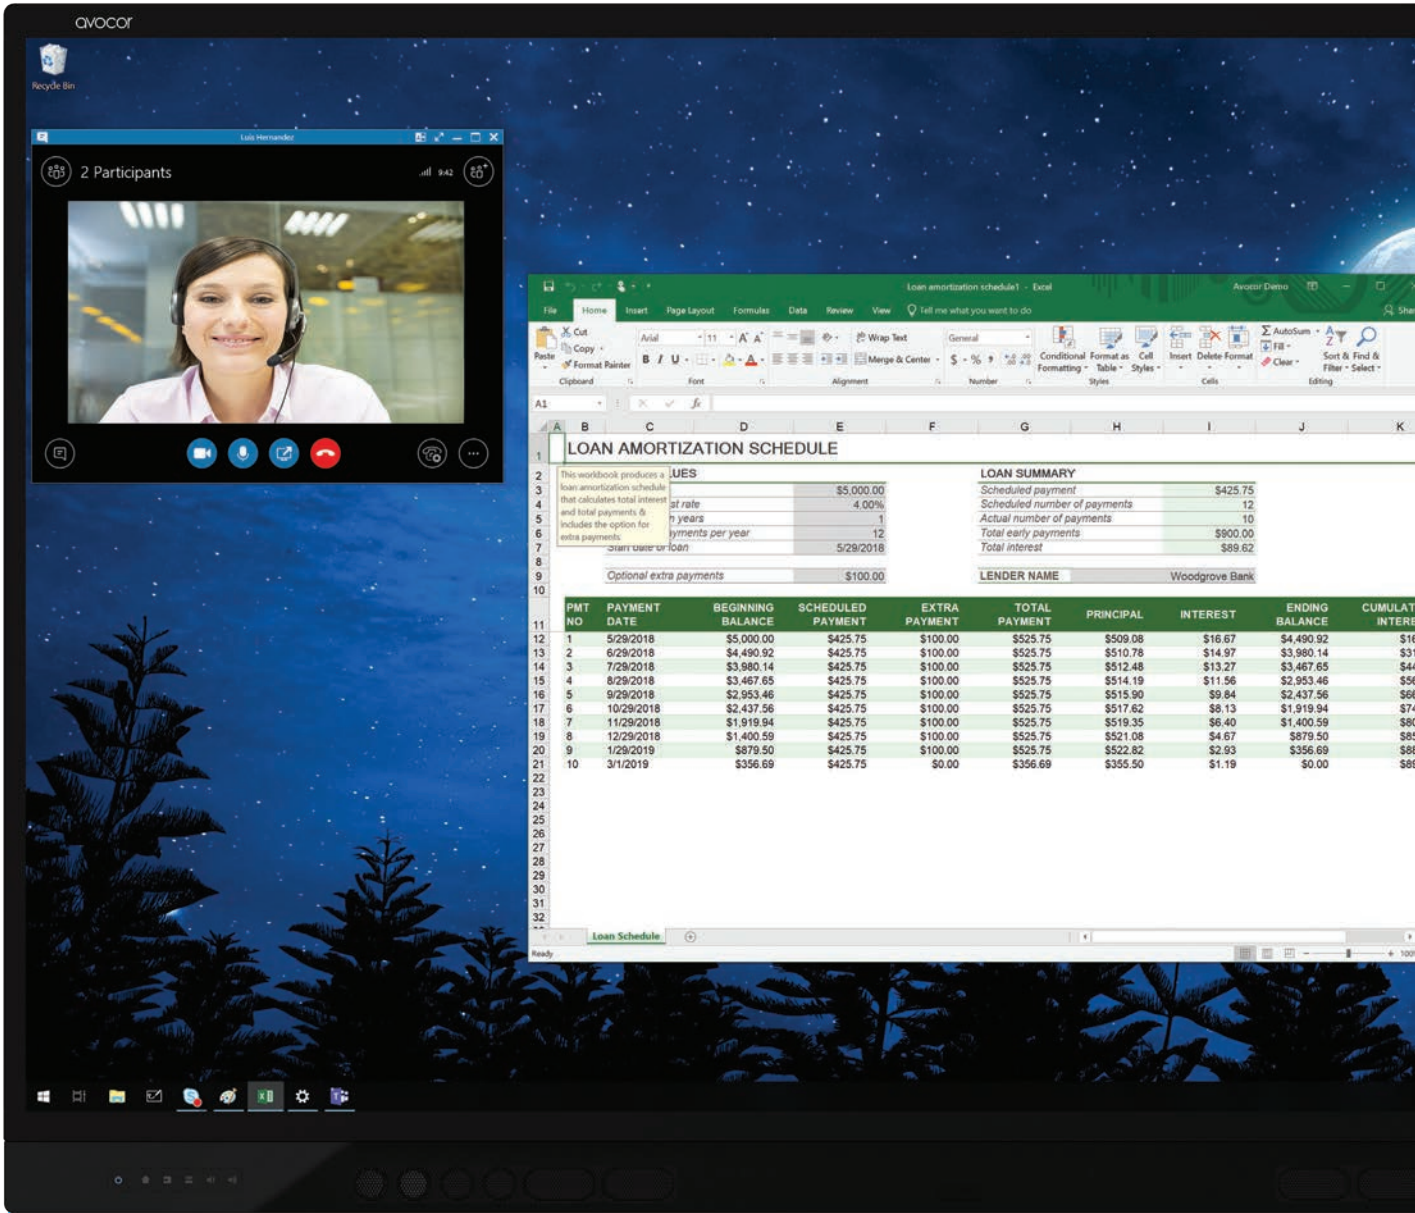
avocor

Recycle Bin

Luis Hernandez

2 Participants

9:42

Loan amortization schedule1 - Excel

Avocor Demo

File Home Insert Page Layout Formulas Data Review View Tell me what you want to do

Cut
Copy
Format Painter
Paste
Clipboard

Arial 11
B I U
Font

Wrap Text
Merge & Center
Alignment

General
$ % ,
Number

Conditional Formatting
Format as Table
Cell Styles
Styles

Insert Delete Format
Cells

AutoSum
Fill
Clear
Sort & Filter
Find & Select
Editing

A1

LOAN AMORTIZATION SCHEDULE

This workbook produces a loan amortization schedule that calculates total interest and total payments & includes the option for extra payments

| | |
|---|---|
| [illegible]UES | |
| | $5,000.00 |
| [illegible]t rate | 4.00% |
| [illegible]n years | 1 |
| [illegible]yments per year | 12 |
| Start date of loan | 5/29/2018 |
| Optional extra payments | $100.00 |

| LOAN SUMMARY | |
|---|---|
| Scheduled payment | $425.75 |
| Scheduled number of payments | 12 |
| Actual number of payments | 10 |
| Total early payments | $900.00 |
| Total interest | $89.62 |
| LENDER NAME | Woodgrove Bank |

| PMT NO | PAYMENT DATE | BEGINNING BALANCE | SCHEDULED PAYMENT | EXTRA PAYMENT | TOTAL PAYMENT | PRINCIPAL | INTEREST | ENDING BALANCE | CUMULAT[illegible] INTERE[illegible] |
|---|---|---|---|---|---|---|---|---|---|
| 1 | 5/29/2018 | $5,000.00 | $425.75 | $100.00 | $525.75 | $509.08 | $16.67 | $4,490.92 | $1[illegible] |
| 2 | 6/29/2018 | $4,490.92 | $425.75 | $100.00 | $525.75 | $510.78 | $14.97 | $3,980.14 | $3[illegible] |
| 3 | 7/29/2018 | $3,980.14 | $425.75 | $100.00 | $525.75 | $512.48 | $13.27 | $3,467.65 | $4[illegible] |
| 4 | 8/29/2018 | $3,467.65 | $425.75 | $100.00 | $525.75 | $514.19 | $11.56 | $2,953.46 | $5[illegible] |
| 5 | 9/29/2018 | $2,953.46 | $425.75 | $100.00 | $525.75 | $515.90 | $9.84 | $2,437.56 | $6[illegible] |
| 6 | 10/29/2018 | $2,437.56 | $425.75 | $100.00 | $525.75 | $517.62 | $8.13 | $1,919.94 | $7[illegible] |
| 7 | 11/29/2018 | $1,919.94 | $425.75 | $100.00 | $525.75 | $519.35 | $6.40 | $1,400.59 | $8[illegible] |
| 8 | 12/29/2018 | $1,400.59 | $425.75 | $100.00 | $525.75 | $521.08 | $4.67 | $879.50 | $8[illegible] |
| 9 | 1/29/2019 | $879.50 | $425.75 | $100.00 | $525.75 | $522.82 | $2.93 | $356.69 | $8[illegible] |
| 10 | 3/1/2019 | $356.69 | $425.75 | $0.00 | $356.69 | $355.50 | $1.19 | $0.00 | $8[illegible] |

Loan Schedule

Ready